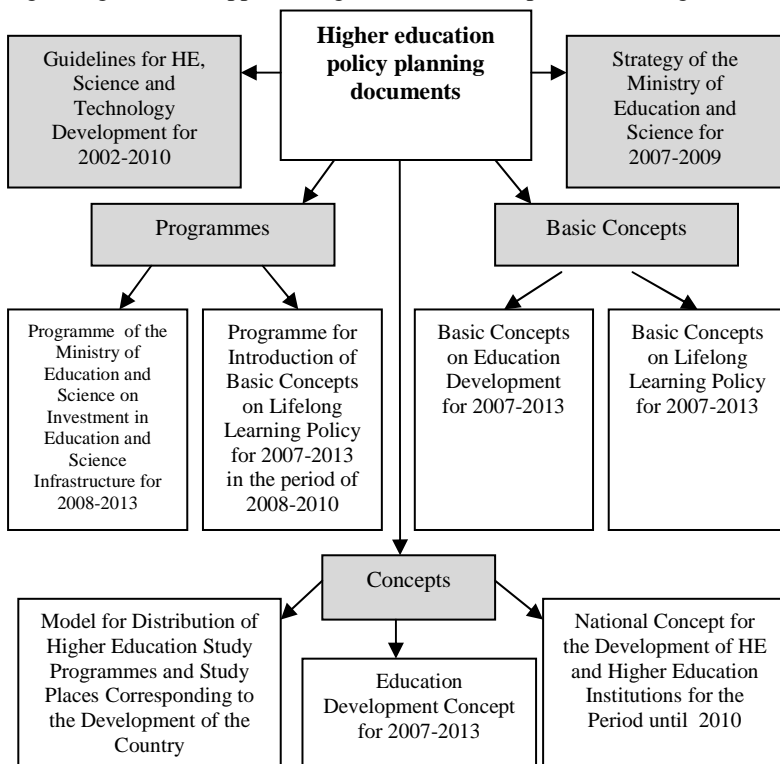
Higher education policy planning documents

Guidelines for HE, Science and Technology Development for 2002-2010

Strategy of the Ministry of Education and Science for 2007-2009

Programmes

Basic Concepts

Programme of the Ministry of Education and Science on Investment in Education and Science Infrastructure for 2008-2013

Programme for Introduction of Basic Concepts on Lifelong Learning Policy for 2007-2013 in the period of 2008-2010

Basic Concepts on Education Development for 2007-2013

Basic Concepts on Lifelong Learning Policy for 2007-2013

Concepts

Model for Distribution of Higher Education Study Programmes and Study Places Corresponding to the Development of the Country

Education Development Concept for 2007-2013

National Concept for the Development of HE and Higher Education Institutions for the Period until 2010